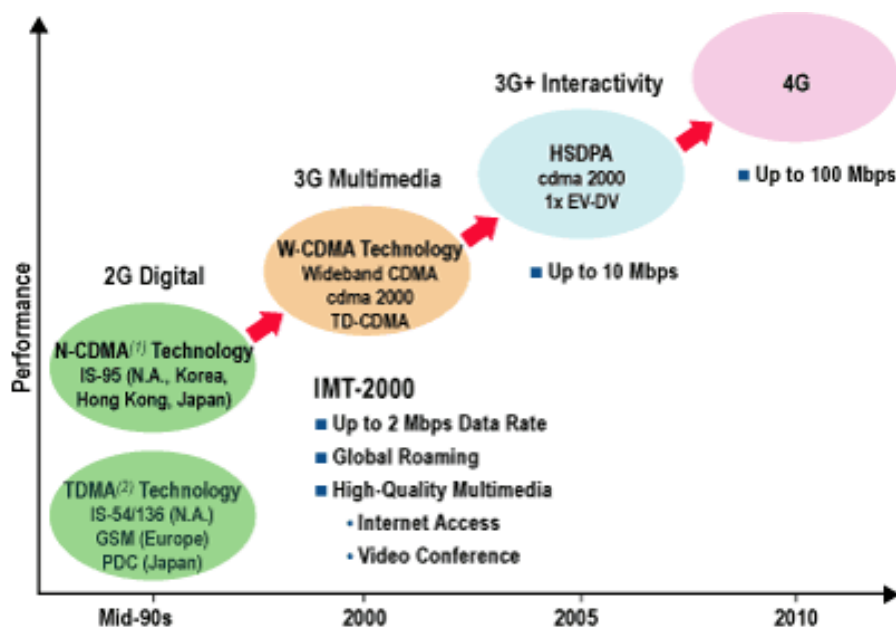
Performance

4G

3G+ Interactivity

HSDPA
cdma 2000
1x EV-DV

■ Up to 100 Mbps

3G Multimedia

W-CDMA Technology
Wideband CDMA
cdma 2000
TD-CDMA

■ Up to 10 Mbps

2G Digital

N-CDMA$^{(1)}$ Technology
IS-95 (N.A., Korea, Hong Kong, Japan)

IMT-2000
■ Up to 2 Mbps Data Rate
■ Global Roaming
■ High-Quality Multimedia
• Internet Access
• Video Conference

TDMA$^{(2)}$ Technology
IS-54/136 (N.A.)
GSM (Europe)
PDC (Japan)

Mid-90s
2000
2005
2010